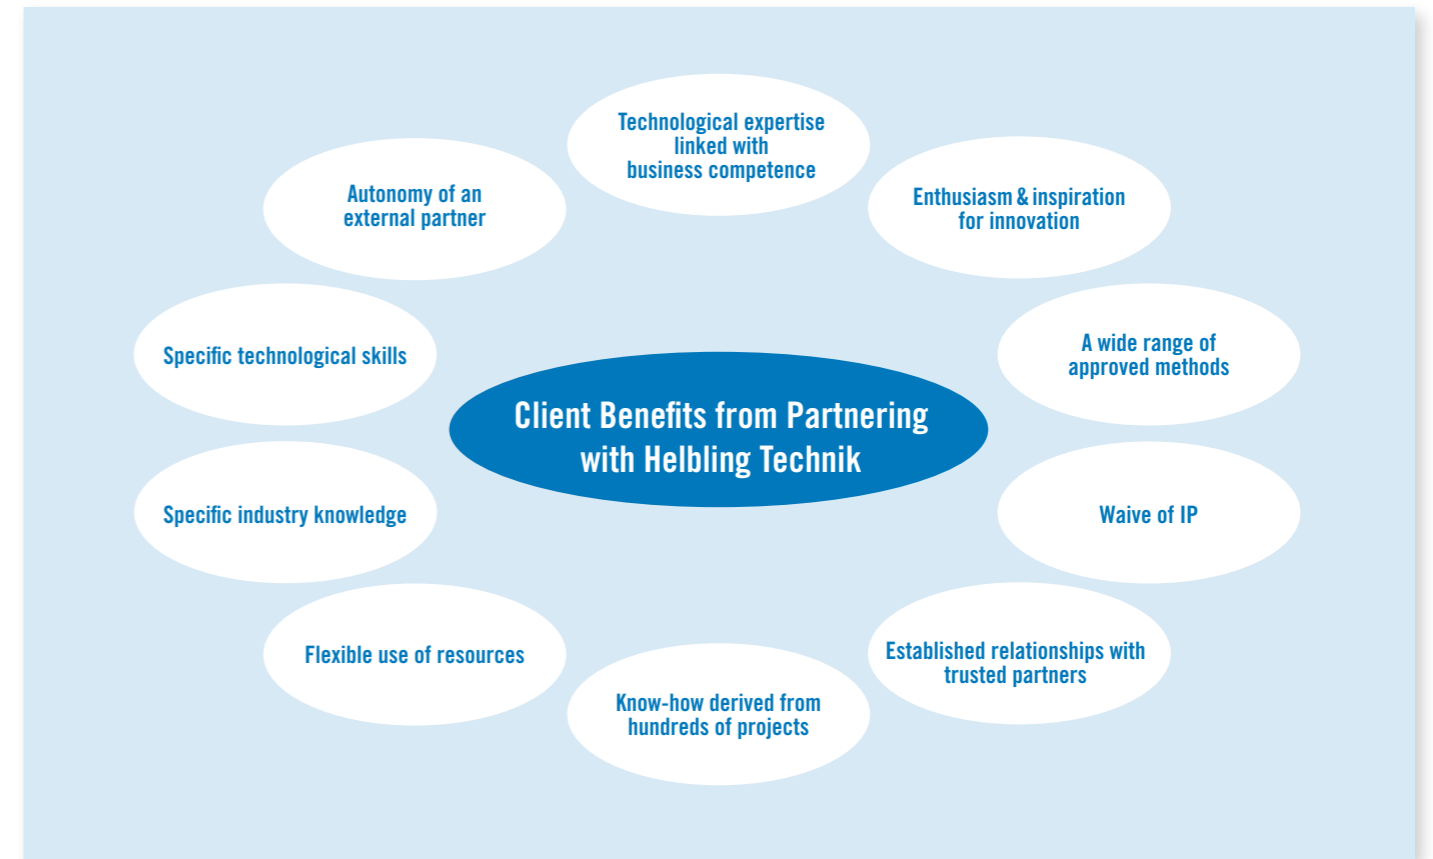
Technological expertise linked with business competence

Enthusiasm & inspiration for innovation

A wide range of approved methods

Waive of IP

Established relationships with trusted partners

Know-how derived from hundreds of projects

Flexible use of resources

Specific industry knowledge

Specific technological skills

Autonomy of an external partner

Client Benefits from Partnering with Helbling Technik